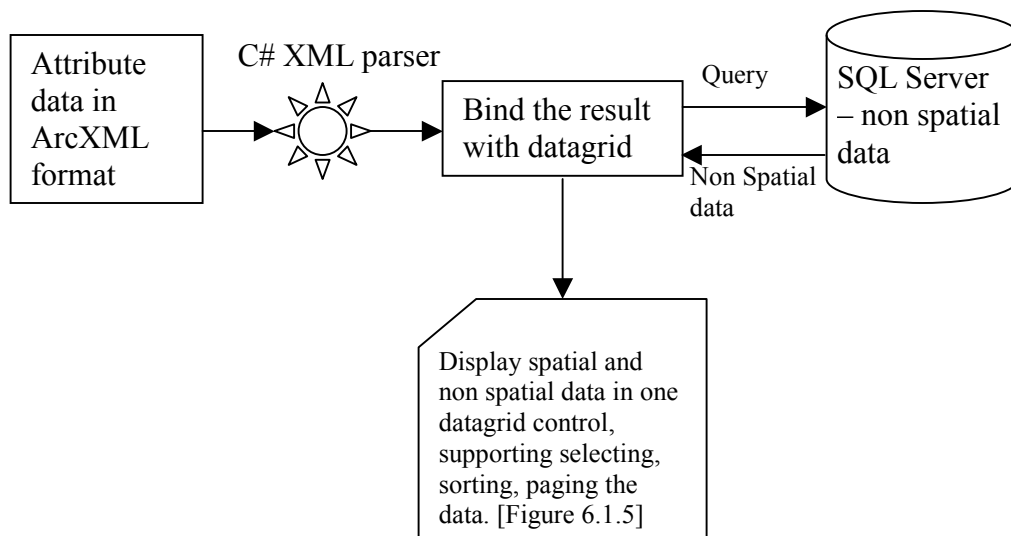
Attribute data in ArcXML format

C# XML parser

Bind the result with datagrid

Query

SQL Server – non spatial data

Non Spatial data

Display spatial and non spatial data in one datagrid control, supporting selecting, sorting, paging the data. [Figure 6.1.5]